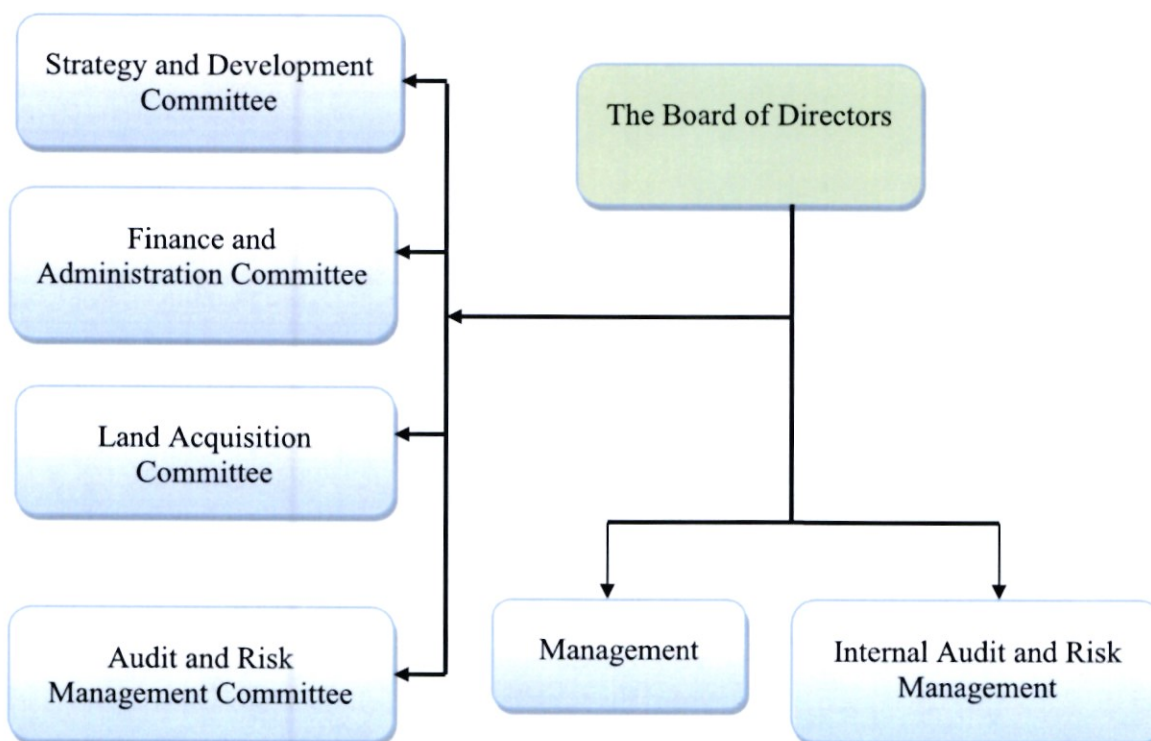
The Board of Directors

Strategy and Development Committee

Finance and Administration Committee

Land Acquisition Committee

Audit and Risk Management Committee

Management

Internal Audit and Risk Management